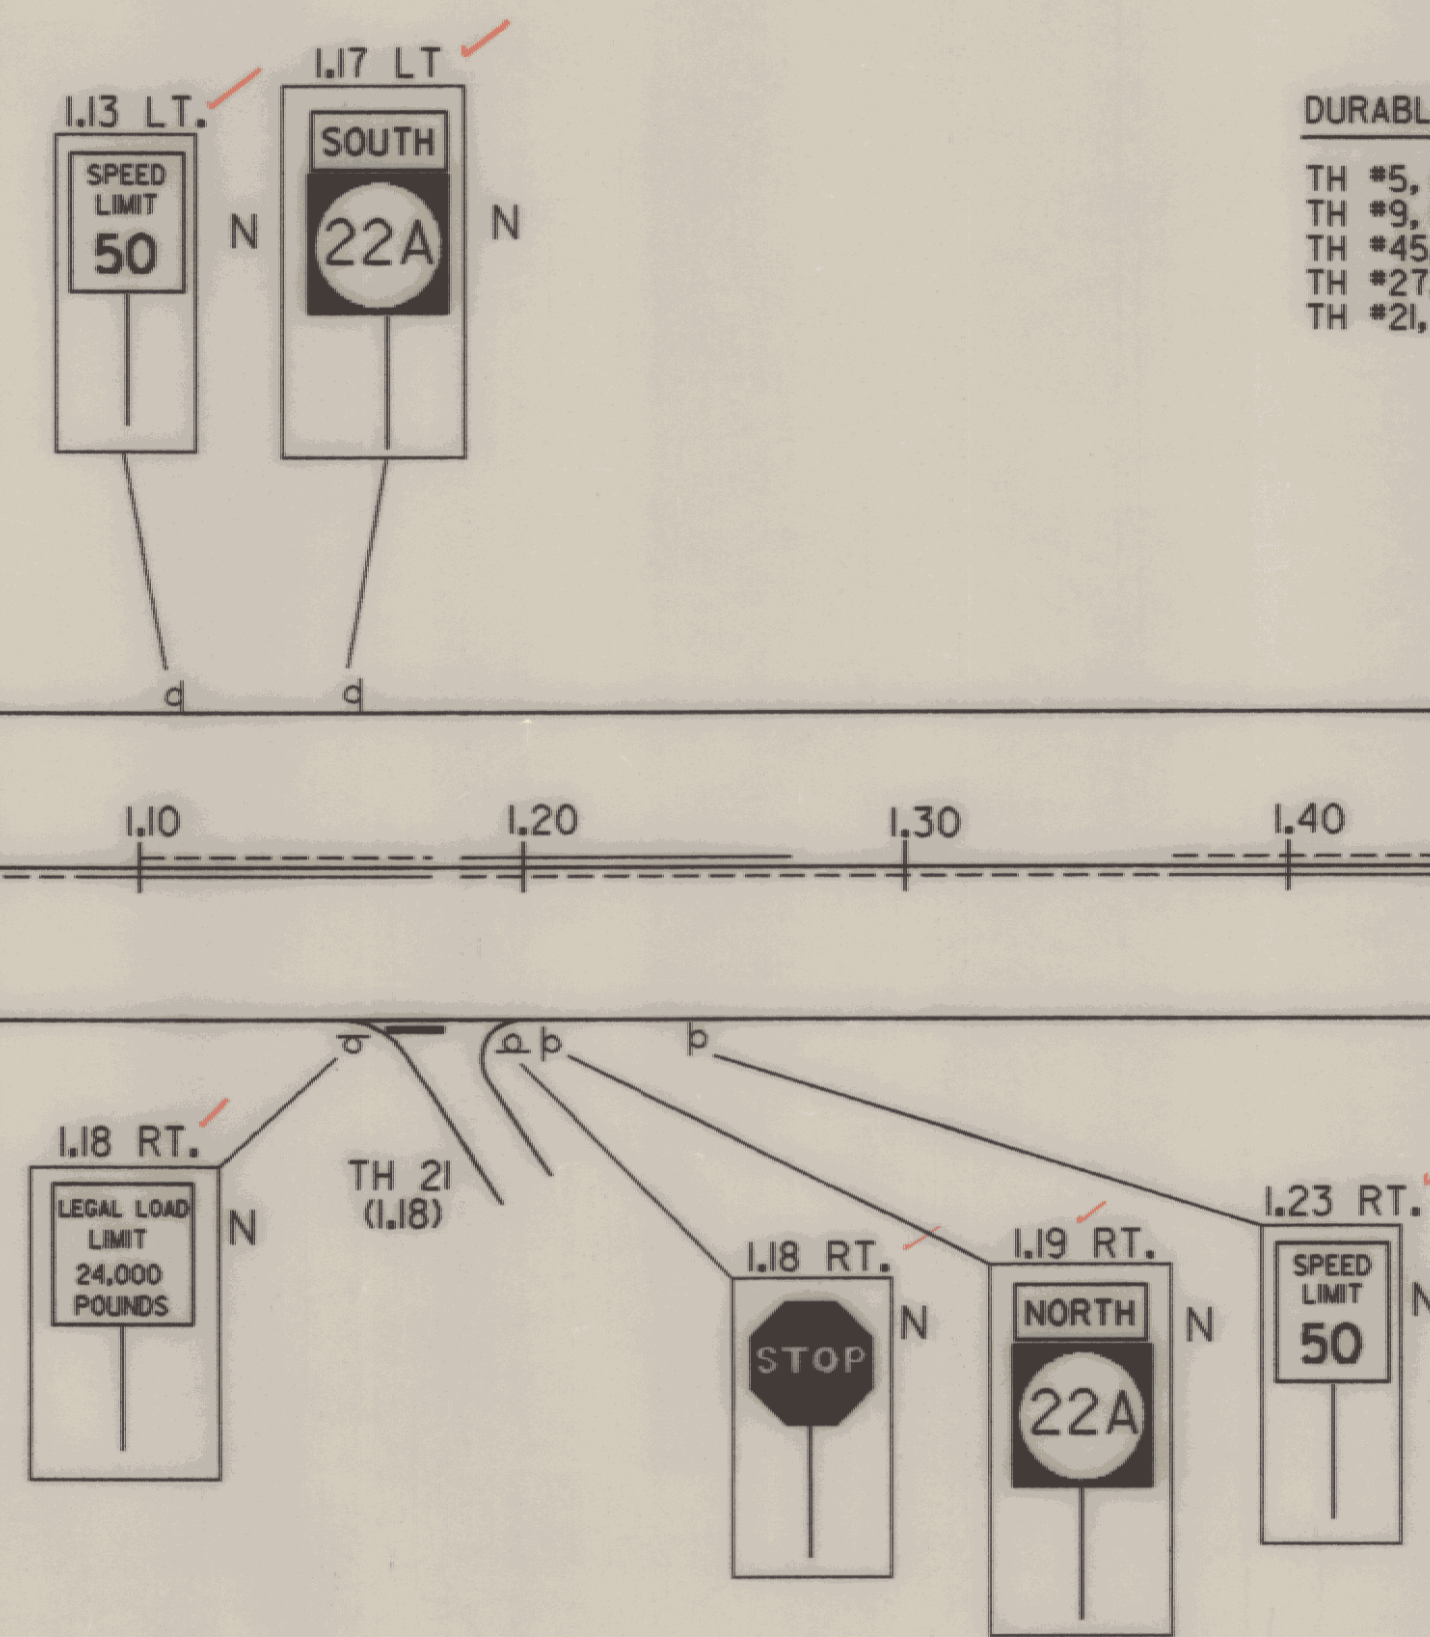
1.13 LT.

SPEED LIMIT 50

N

1.17 LT

SOUTH

22A

N

DURABL

TH #5,
TH #9,
TH #45
TH #27
TH #21,

1.10

1.20

1.30

1.40

1.18 RT.

LEGAL LOAD LIMIT 24,000 POUNDS

N

TH 21 (1.18)

1.18 RT.

STOP

N

1.19 RT.

NORTH

22A

N

1.23 RT.

SPEED LIMIT 50

N